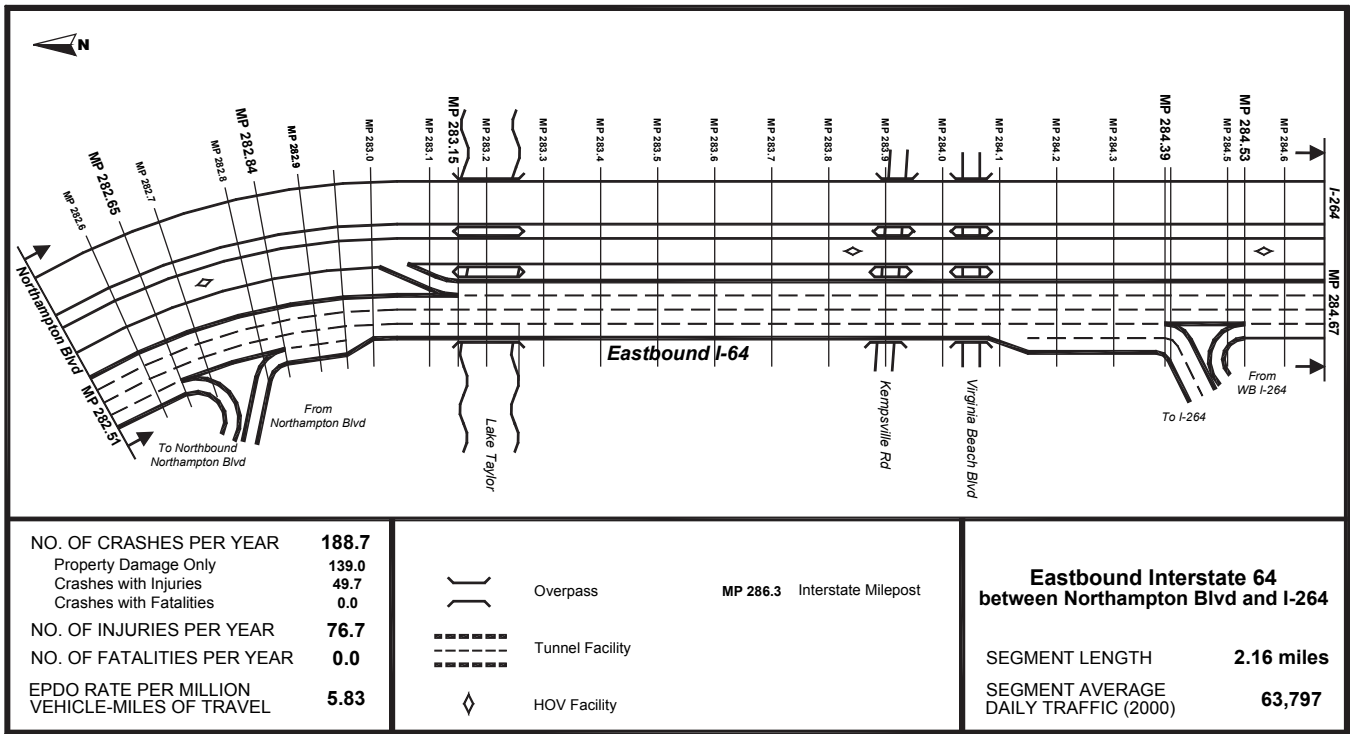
N

MP 282.6
MP 282.65
MP 282.7
MP 282.8
MP 282.84
MP 282.9
MP 283.0
MP 283.1
MP 283.15
MP 283.2
MP 283.3
MP 283.4
MP 283.5
MP 283.6
MP 283.7
MP 283.8
MP 283.9
MP 284.0
MP 284.1
MP 284.2
MP 284.3
MP 284.39
MP 284.5
MP 284.53
MP 284.6

I-264
MP 284.67

Northampton Blvd
MP 282.51

Eastbound I-64

To Northbound Northampton Blvd
From Northampton Blvd
Lake Taylor
Kempsville Rd
Virginia Beach Blvd
To I-264
From WB I-264

| NO. OF CRASHES PER YEAR | 188.7 |
|---|---|
| Property Damage Only | 139.0 |
| Crashes with Injuries | 49.7 |
| Crashes with Fatalities | 0.0 |
| NO. OF INJURIES PER YEAR | 76.7 |
| NO. OF FATALITIES PER YEAR | 0.0 |
| EPDO RATE PER MILLION VEHICLE-MILES OF TRAVEL | 5.83 |

Overpass
MP 286.3 Interstate Milepost
Tunnel Facility
HOV Facility

Eastbound Interstate 64
between Northampton Blvd and I-264

| SEGMENT LENGTH | 2.16 miles |
|---|---|
| SEGMENT AVERAGE DAILY TRAFFIC (2000) | 63,797 |